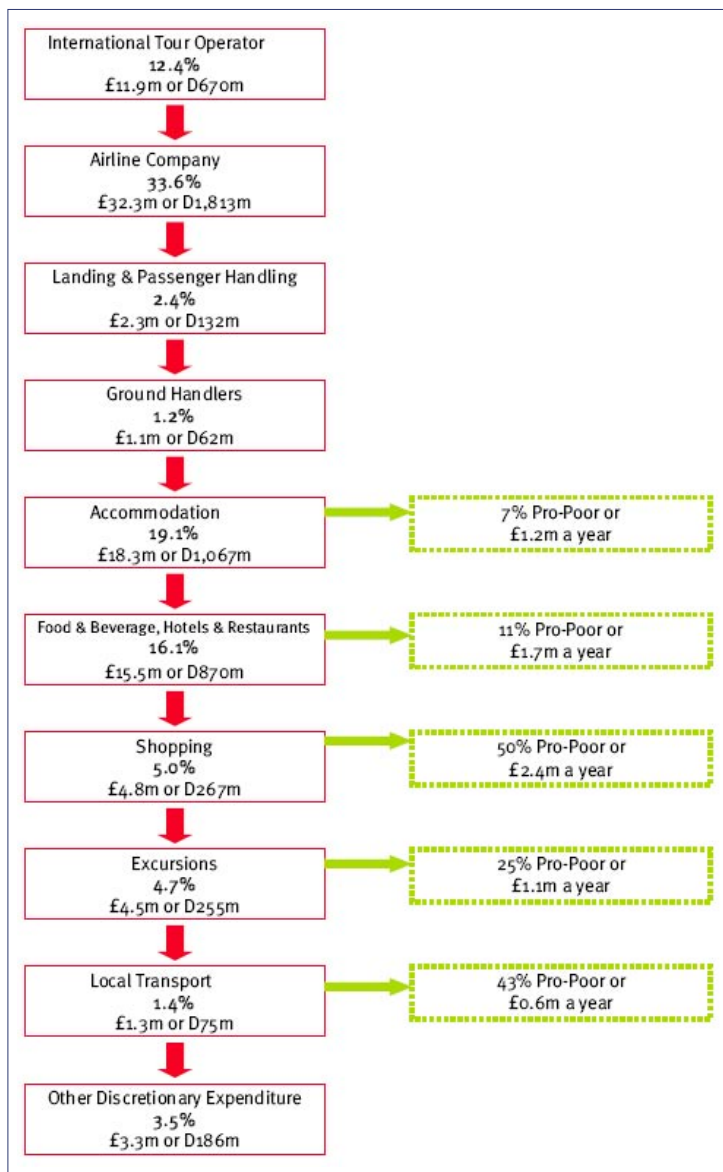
International Tour Operator
12.4%
£11.9m or D670m

Airline Company
33.6%
£32.3m or D1,813m

Landing & Passenger Handling
2.4%
£2.3m or D132m

Ground Handlers
1.2%
£1.1m or D62m

Accommodation
19.1%
£18.3m or D1,067m

7% Pro-Poor or
£1.2m a year

Food & Beverage, Hotels & Restaurants
16.1%
£15.5m or D870m

11% Pro-Poor or
£1.7m a year

Shopping
5.0%
£4.8m or D267m

50% Pro-Poor or
£2.4m a year

Excursions
4.7%
£4.5m or D255m

25% Pro-Poor or
£1.1m a year

Local Transport
1.4%
£1.3m or D75m

43% Pro-Poor or
£0.6m a year

Other Discretionary Expenditure
3.5%
£3.3m or D186m